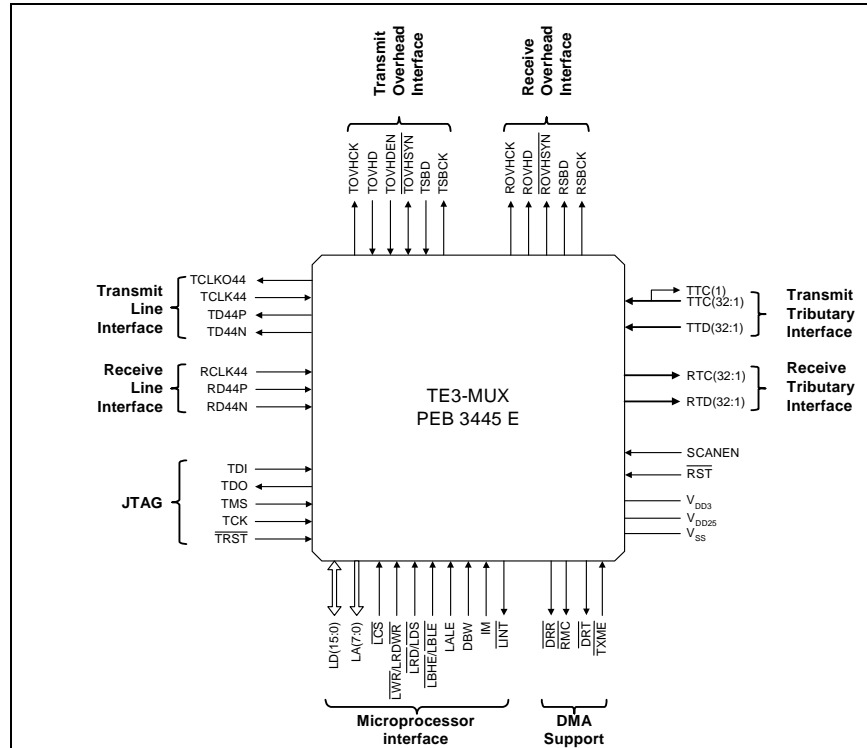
Transmit Overhead Interface

Receive Overhead Interface

TOVHCK
TOVHD
TOVHDEN
$\overline{TOVHSYN}$
TSBD
TSBCK

ROVHCK
ROVHD
$\overline{ROVHSYN}$
RSBD
RSBCK

Transmit Line Interface
TCLKO44
TCLK44
TD44P
TD44N

Receive Line Interface
RCLK44
RD44P
RD44N

JTAG
TDI
TDO
TMS
TCK
$\overline{TRST}$

TE3-MUX
PEB 3445 E

TTC(1)
TTC(32:1)
TTD(32:1)
Transmit Tributary Interface

RTC(32:1)
RTD(32:1)
Receive Tributary Interface

SCANEN
$\overline{RST}$
$V_{DD3}$
$V_{DD25}$
$V_{SS}$

LD(15:0)
LA(7:0)
$\overline{LCS}$
$\overline{LWR}$/LRD$\overline{WR}$
$\overline{LRD}$/$\overline{LDS}$
$\overline{LBHE}$/$\overline{LBLE}$
LALE
DBW
IM
$\overline{LINT}$

$\overline{DRR}$
$\overline{RMC}$
$\overline{DRT}$
$\overline{TXME}$

Microprocessor interface

DMA Support